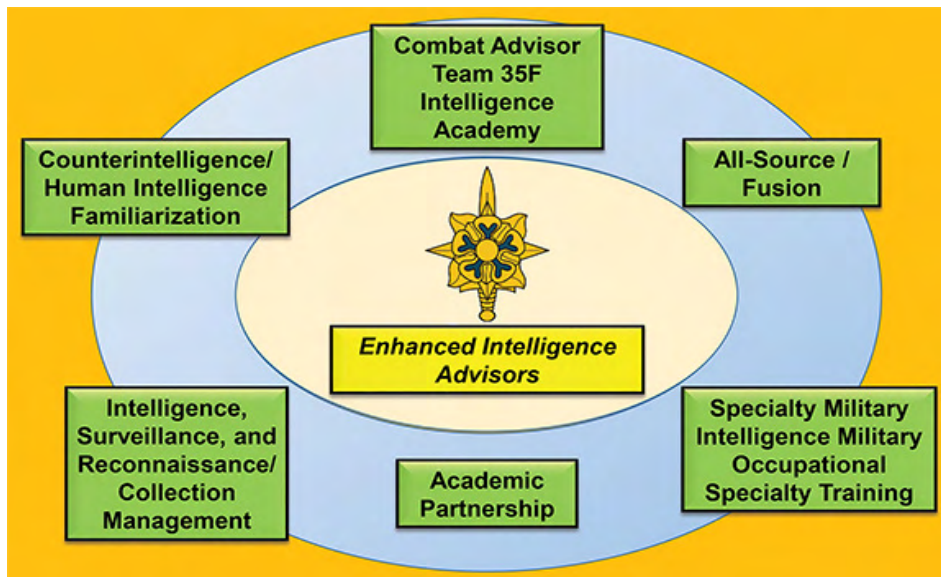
Combat Advisor Team 35F Intelligence Academy

Counterintelligence/ Human Intelligence Familiarization

All-Source / Fusion

Enhanced Intelligence Advisors

Intelligence, Surveillance, and Reconnaissance/ Collection Management

Academic Partnership

Specialty Military Intelligence Military Occupational Specialty Training